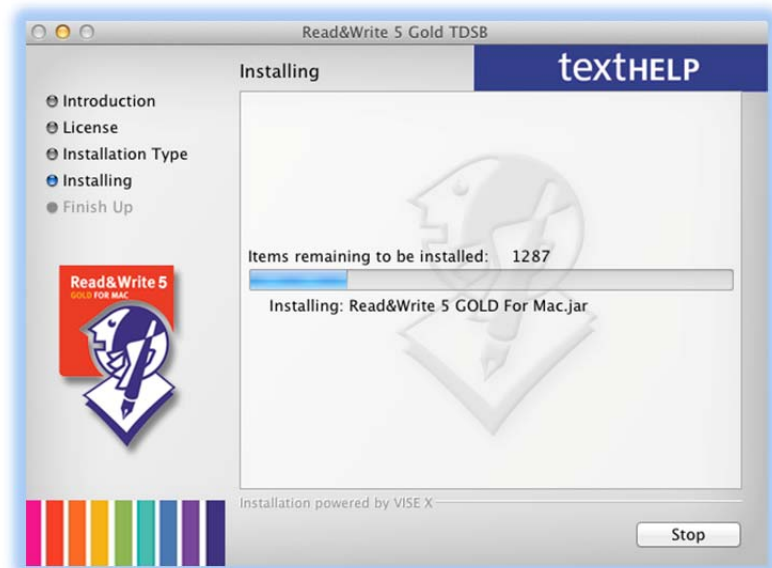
Read&Write 5 Gold TDSB

Installing

textHELP

Introduction
License
Installation Type
Installing
Finish Up

Read&Write 5
GOLD FOR MAC

Items remaining to be installed: 1287

Installing: Read&Write 5 GOLD For Mac.jar

Installation powered by VISE X

Stop